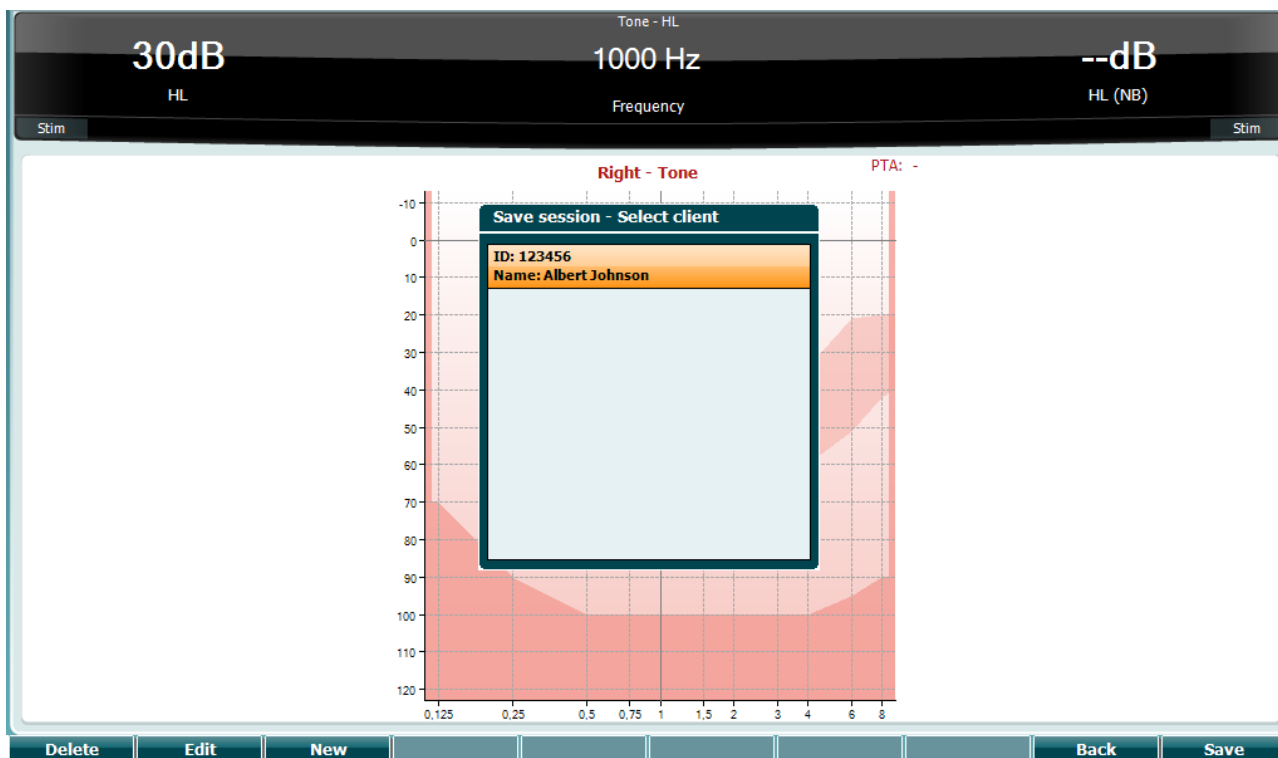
Tone - HL

30dB
HL

1000 Hz
Frequency

--dB
HL (NB)

Stim

Stim

Right - Tone

PTA: -

-10
0
10
20
30
40
50
60
70
80
90
100
110
120

0,125 0,25 0,5 0,75 1 1,5 2 3 4 6 8

Save session - Select client

ID: 123456
Name: Albert Johnson

Delete | Edit | New | Back | Save